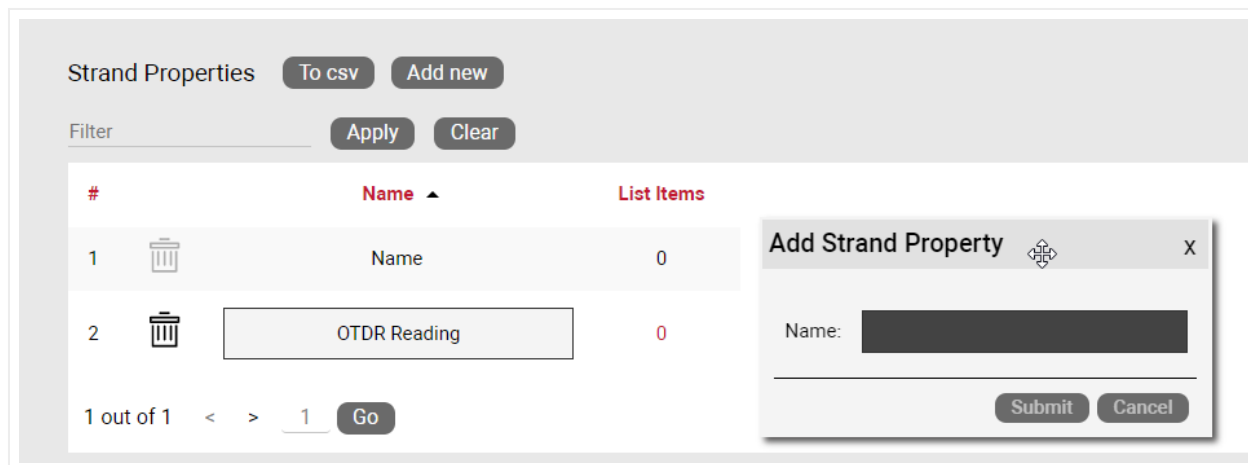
Strand Properties To csv Add new

Filter Apply Clear

| # | | Name ▲ | List Items |
|---|---|---|---|
| 1 | | Name | 0 |
| 2 | | OTDR Reading | 0 |

1 out of 1 < > 1 Go

Add Strand Property x

Name:

Submit Cancel